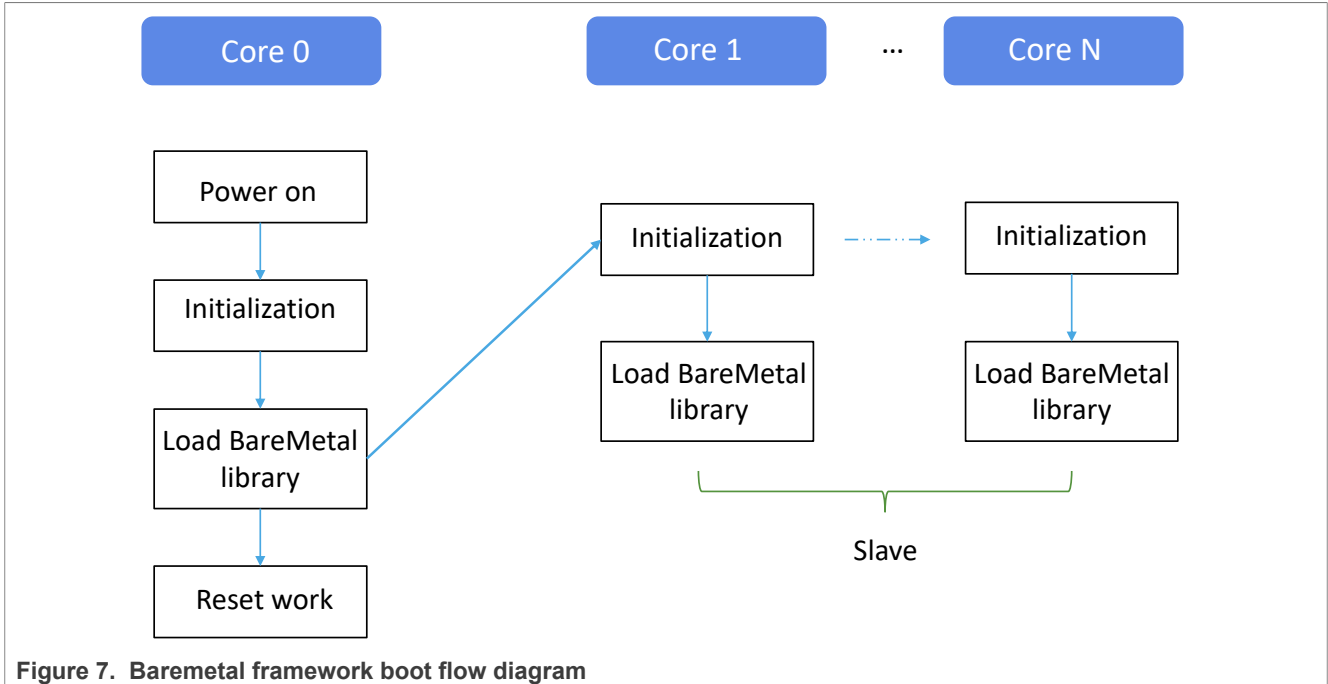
Core 0

Core 1

...

Core N

Power on

Initialization

Load BareMetal library

Reset work

Initialization

Load BareMetal library

Initialization

Load BareMetal library

Slave

Figure 7. Baremetal framework boot flow diagram